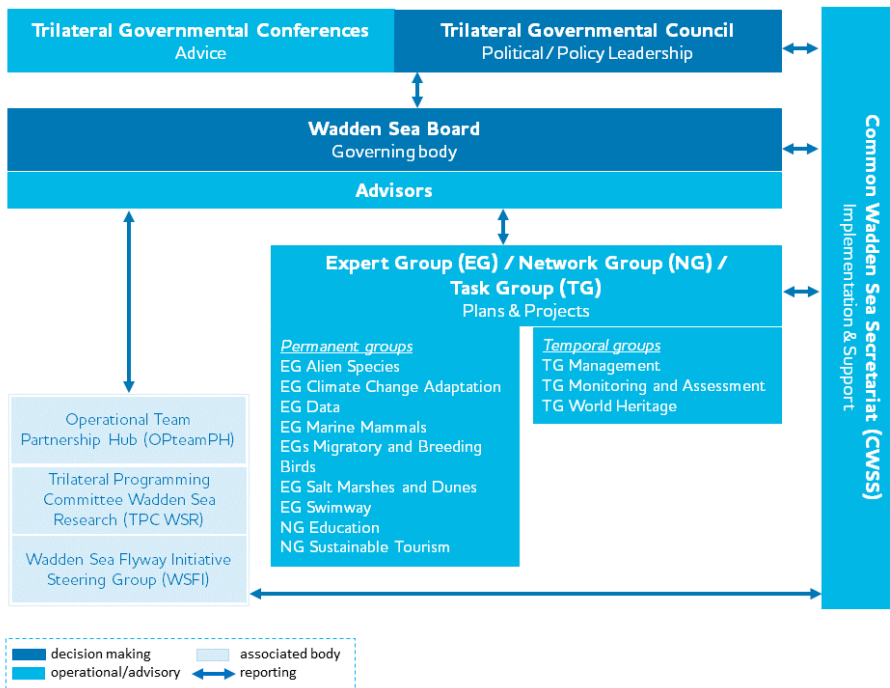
Trilateral Governmental Conferences
Advice

Trilateral Governmental Council
Political / Policy Leadership

Wadden Sea Board
Governing body

Advisors

Expert Group (EG) / Network Group (NG) / Task Group (TG)
Plans & Projects

Permanent groups
EG Alien Species
EG Climate Change Adaptation
EG Data
EG Marine Mammals
EGs Migratory and Breeding Birds
EG Salt Marshes and Dunes
EG Swimway
NG Education
NG Sustainable Tourism

Temporal groups
TG Management
TG Monitoring and Assessment
TG World Heritage

Operational Team Partnership Hub (OPteamPH)

Trilateral Programming Committee Wadden Sea Research (TPC WSR)

Wadden Sea Flyway Initiative Steering Group (WSFI)

Common Wadden Sea Secretariat (CWSS)
Implementation & Support

decision making
operational/advisory
associated body
reporting